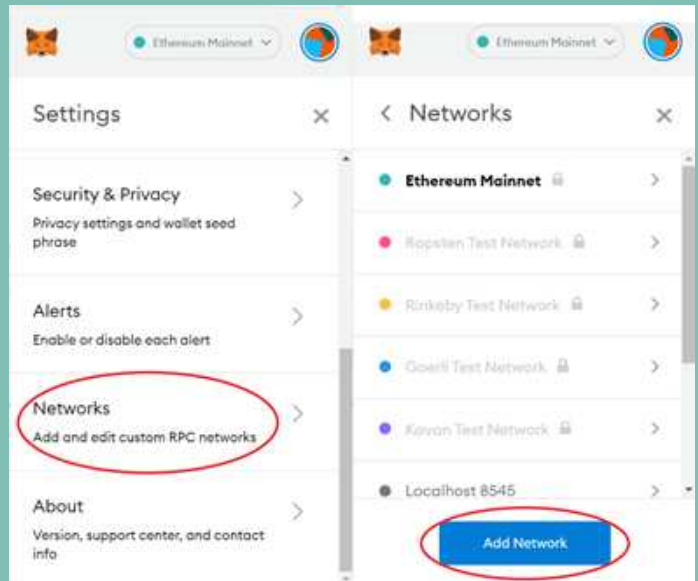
Ethereum Mainnet

Settings

Security & Privacy
Privacy settings and wallet seed phrase

Alerts
Enable or disable each alert

Networks
Add and edit custom RPC networks

About
Version, support center, and contact info

Ethereum Mainnet

Networks

Ethereum Mainnet

Ropsten Test Network

Rinkeby Test Network

Goerli Test Network

Kovan Test Network

Localhost 8545

Add Network